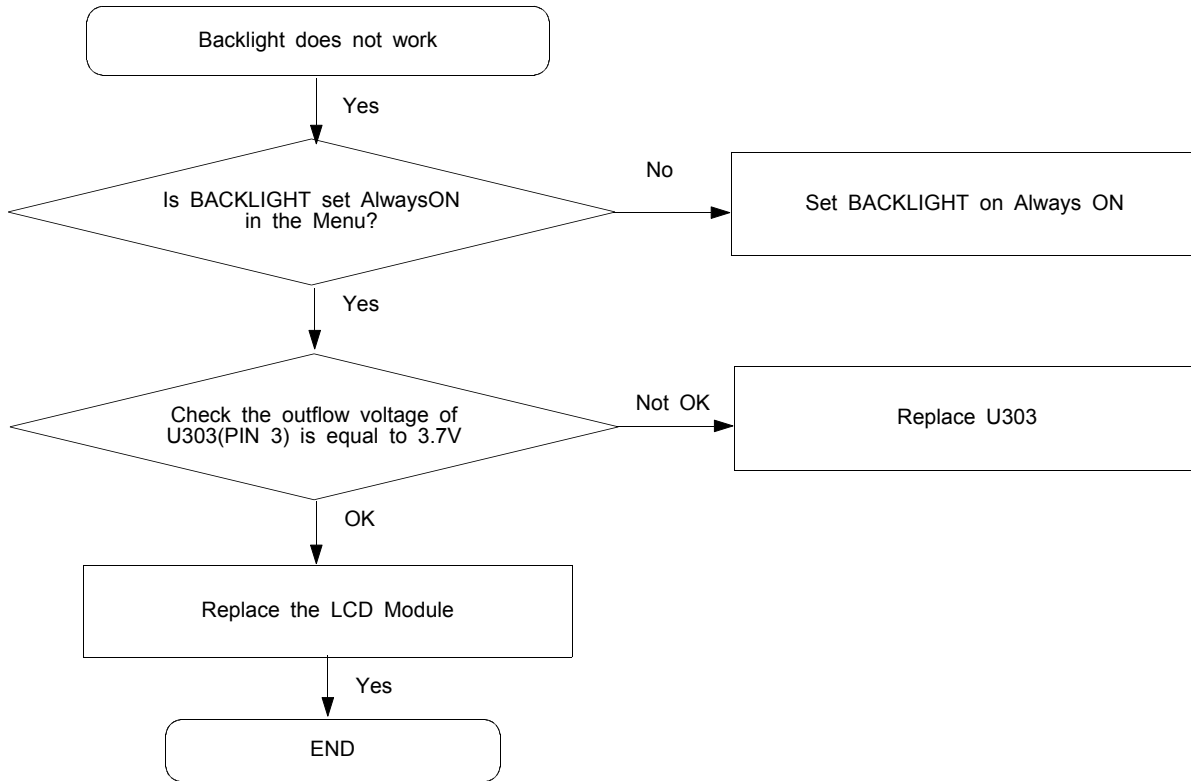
Backlight does not work

Yes

Is BACKLIGHT set AlwaysON in the Menu?

No

Set BACKLIGHT on Always ON

Yes

Check the outflow voltage of U303(PIN 3) is equal to 3.7V

Not OK

Replace U303

OK

Replace the LCD Module

Yes

END